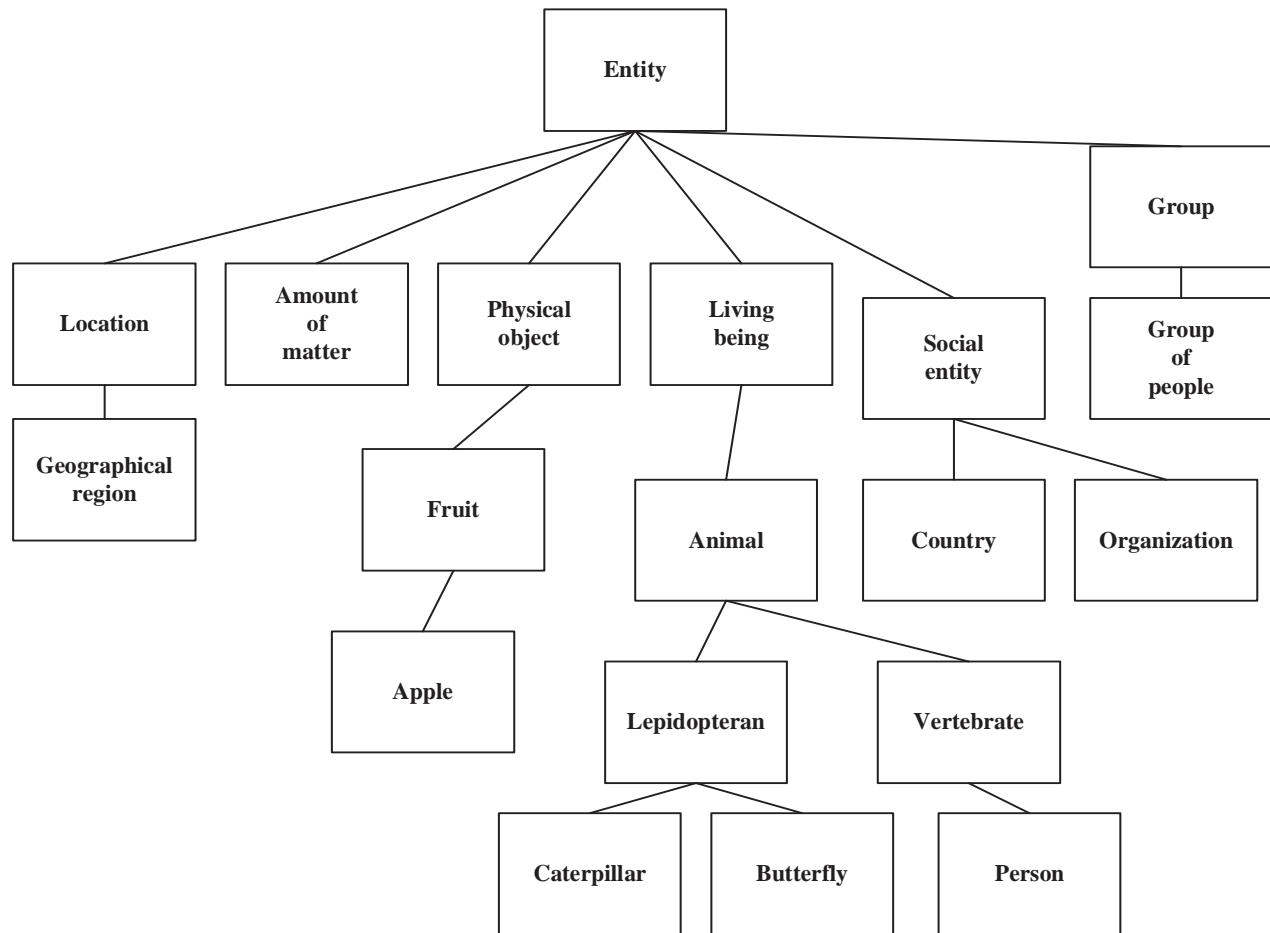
Entity

Location

Geographical region

Amount of matter

Physical object

Fruit

Apple

Living being

Animal

Lepidopteran

Caterpillar

Butterfly

Vertebrate

Person

Social entity

Country

Organization

Group

Group of people